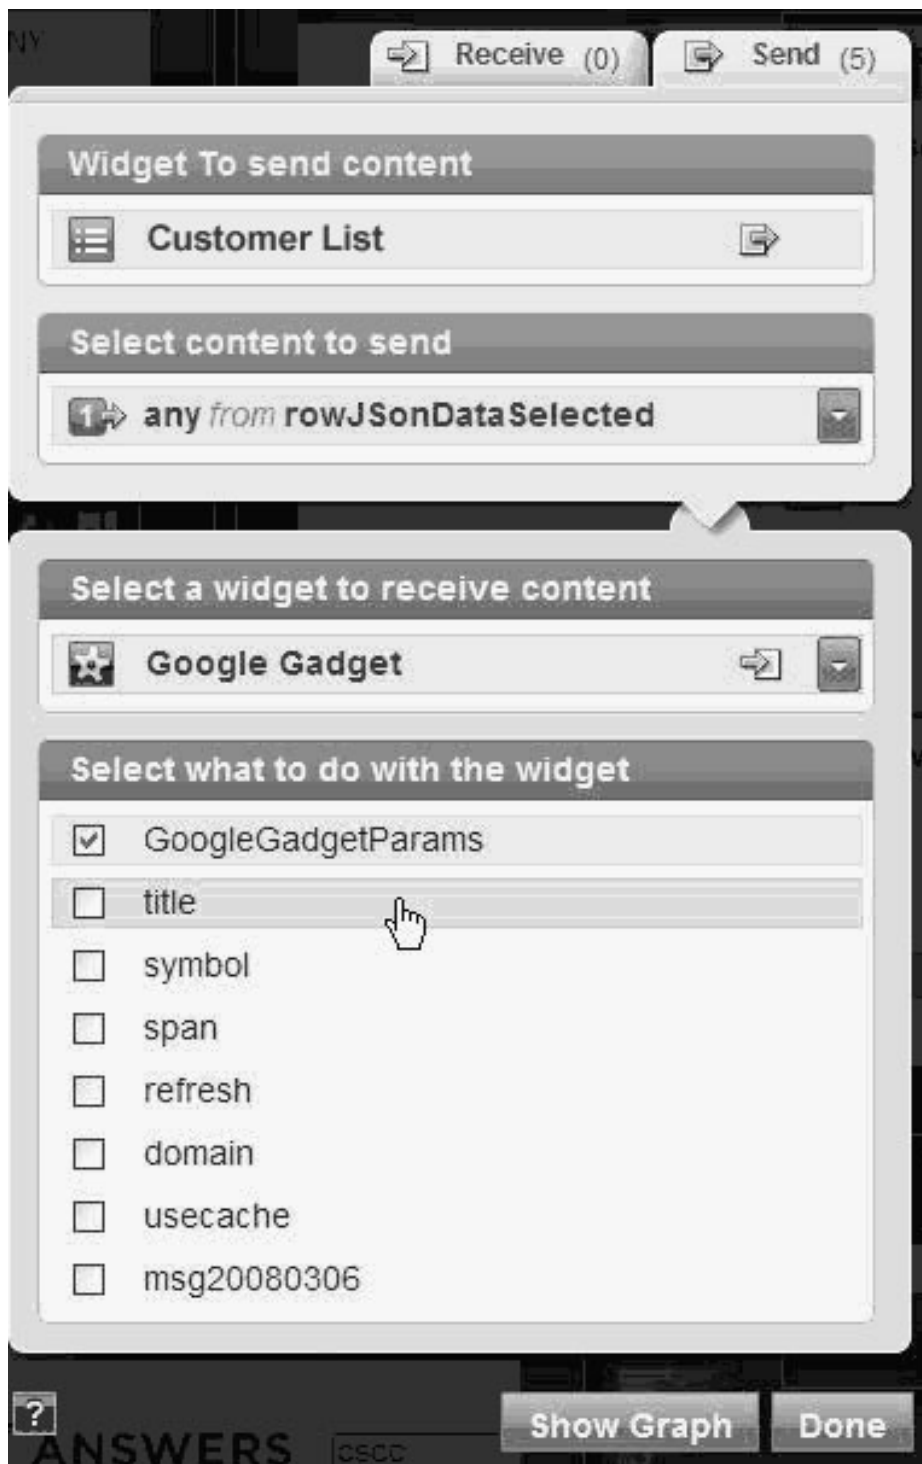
NY

Receive (0)
Send (5)

Widget To send content

Customer List

Select content to send

1 any from rowJSonDataSelected

Select a widget to receive content

Google Gadget

Select what to do with the widget

GoogleGadgetParams
title
symbol
span
refresh
domain
usecache
msg20080306

?
ANSWERS
CSCC
Show Graph
Done